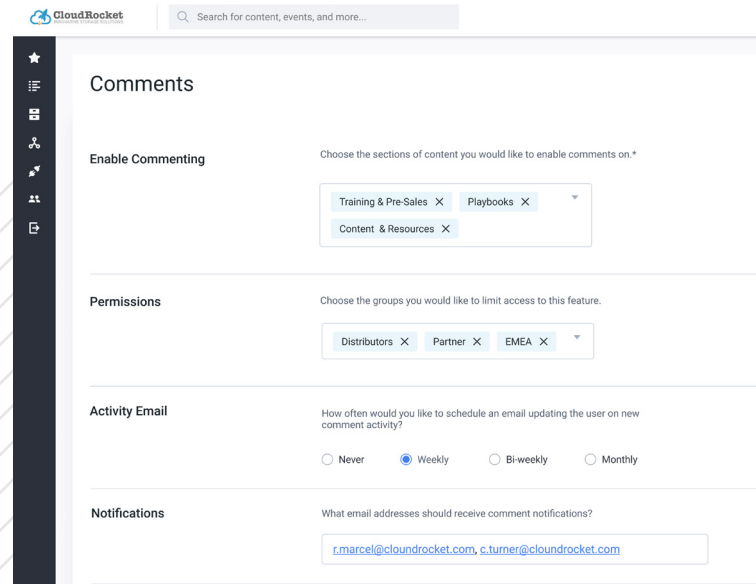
CloudRocket
INNOVATIVE STORAGE SOLUTIONS

Search for content, events, and more...

Comments

Enable Commenting

Choose the sections of content you would like to enable comments on.*

Training & Pre-Sales ✕ Playbooks ✕ Content & Resources ✕

Permissions

Choose the groups you would like to limit access to this feature.

Distributors ✕ Partner ✕ EMEA ✕

Activity Email

How often would you like to schedule an email updating the user on new comment activity?

Never Weekly Bi-weekly Monthly

Notifications

What email addresses should receive comment notifications?

r.marcel@cloundrocket.com, c.turner@cloundrocket.com